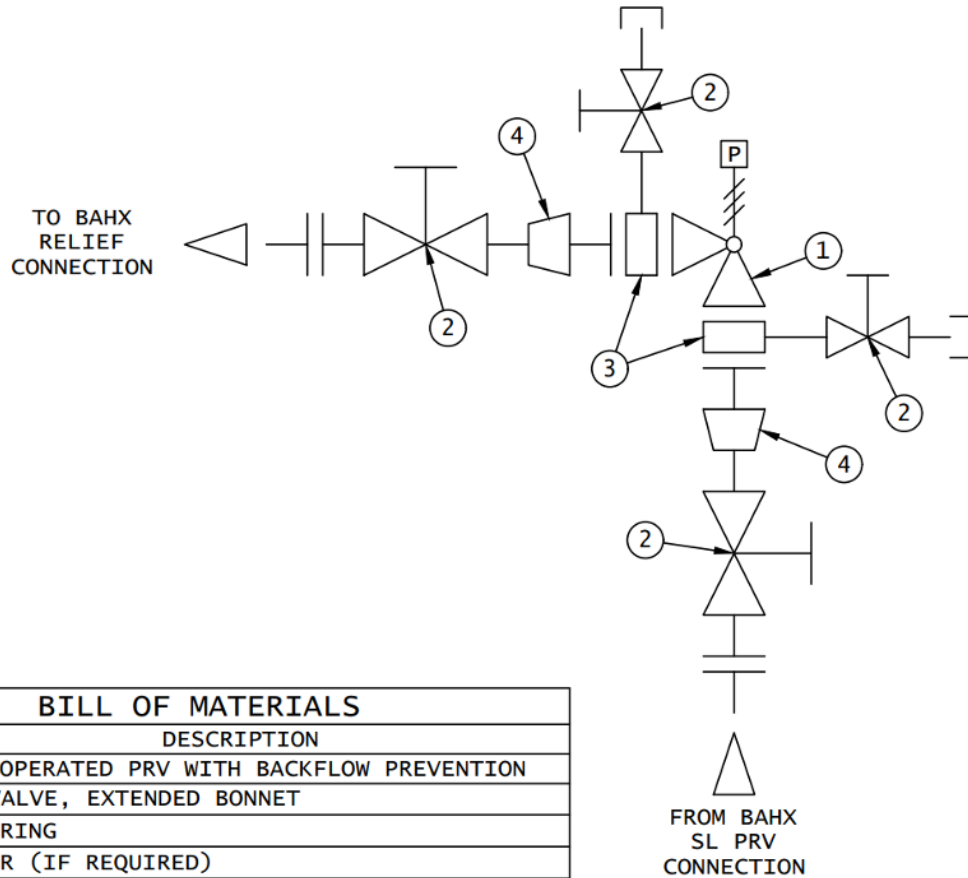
2

4

P

TO BAHX RELIEF CONNECTION

1

2

3

2

4

2

FROM BAHX SL PRV CONNECTION

| BILL OF MATERIALS |
|---|
| DESCRIPTION |
| OPERATED PRV WITH BACKFLOW PREVENTION |
| ALVE, EXTENDED BONNET |
| RING |
| R (IF REQUIRED) |